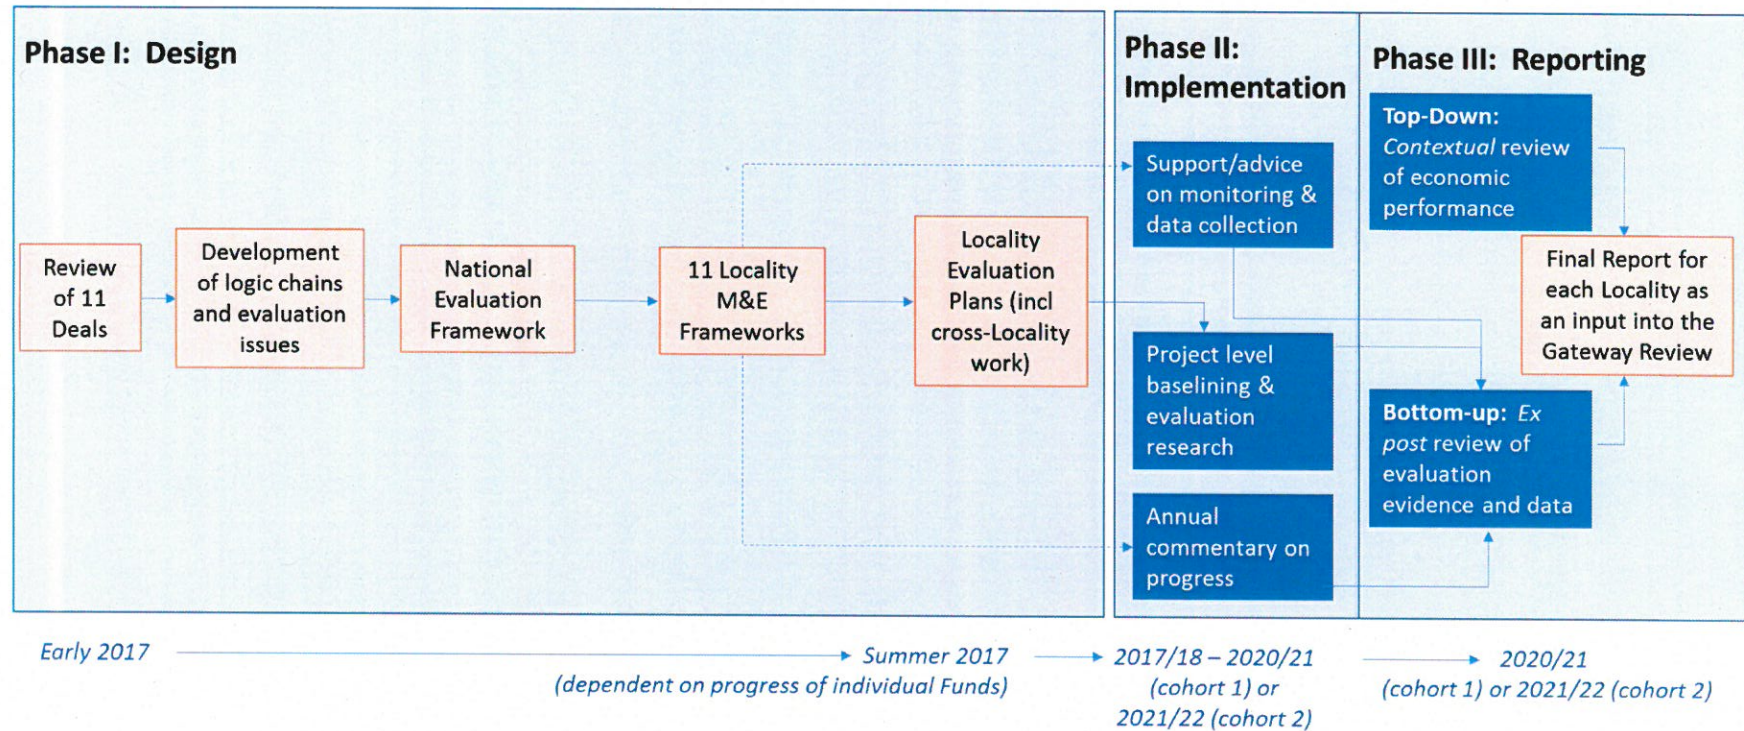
Phase I: Design

Review of 11 Deals

Development of logic chains and evaluation issues

National Evaluation Framework

11 Locality M&E Frameworks

Locality Evaluation Plans (incl cross-Locality work)

Phase II: Implementation

Support/advice on monitoring & data collection

Project level baselining & evaluation research

Annual commentary on progress

Phase III: Reporting

Top-Down: Contextual review of economic performance

Final Report for each Locality as an input into the Gateway Review

Bottom-up: Ex post review of evaluation evidence and data

Early 2017

Summer 2017 (dependent on progress of individual Funds)

2017/18 – 2020/21 (cohort 1) or 2021/22 (cohort 2)

2020/21 (cohort 1) or 2021/22 (cohort 2)